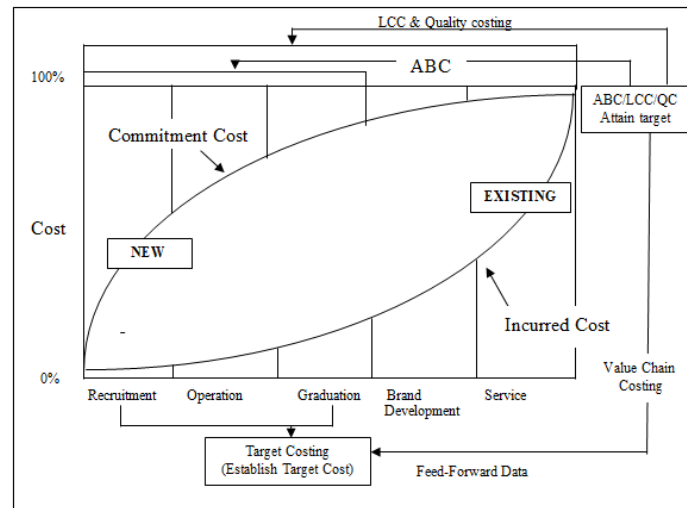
LCC & Quality costing

100%

ABC

ABC/LCC/QC Attain target

Commitment Cost

Cost

EXISTING

NEW

-

Incurred Cost

0%

Value Chain Costing

Recruitment

Operation

Graduation

Brand Development

Service

Target Costing (Establish Target Cost)

Feed-Forward Data